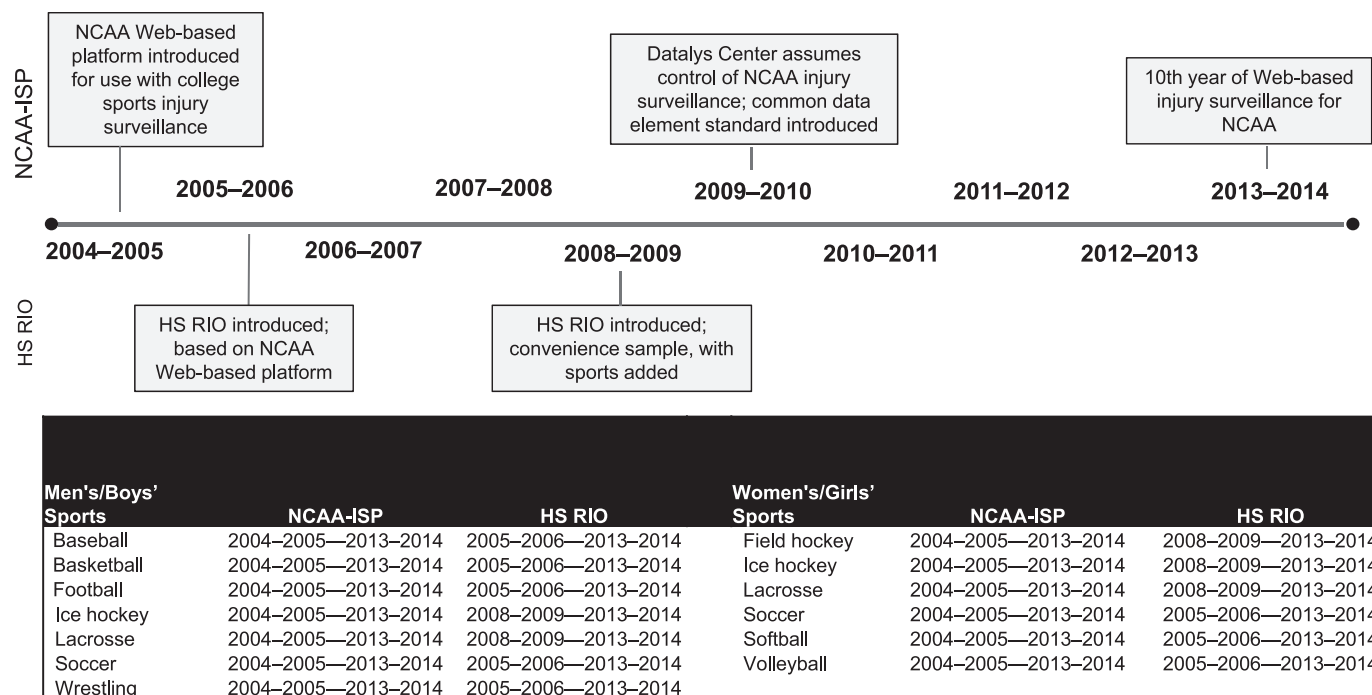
NCAA-ISP

NCAA Web-based platform introduced for use with college sports injury surveillance

Datalys Center assumes control of NCAA injury surveillance; common data element standard introduced

10th year of Web-based injury surveillance for NCAA

2005–2006 2007–2008 2009–2010 2011–2012 2013–2014

2004–2005 2006–2007 2008–2009 2010–2011 2012–2013

HS RIO

HS RIO introduced; based on NCAA Web-based platform

HS RIO introduced; convenience sample, with sports added

| Men's/Boys' Sports | NCAA-ISP | HS RIO |
|---|---|---|
| Baseball | 2004–2005—2013–2014 | 2005–2006—2013–2014 |
| Basketball | 2004–2005—2013–2014 | 2005–2006—2013–2014 |
| Football | 2004–2005—2013–2014 | 2005–2006—2013–2014 |
| Ice hockey | 2004–2005—2013–2014 | 2008–2009—2013–2014 |
| Lacrosse | 2004–2005—2013–2014 | 2008–2009—2013–2014 |
| Soccer | 2004–2005—2013–2014 | 2005–2006—2013–2014 |
| Wrestling | 2004–2005—2013–2014 | 2005–2006—2013–2014 |

| Women's/Girls' Sports | NCAA-ISP | HS RIO |
|---|---|---|
| Field hockey | 2004–2005—2013–2014 | 2008–2009—2013–201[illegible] |
| Ice hockey | 2004–2005—2013–2014 | 2008–2009—2013–201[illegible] |
| Lacrosse | 2004–2005—2013–2014 | 2008–2009—2013–201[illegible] |
| Soccer | 2004–2005—2013–2014 | 2005–2006—2013–201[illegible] |
| Softball | 2004–2005—2013–2014 | 2005–2006—2013–201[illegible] |
| Volleyball | 2004–2005—2013–2014 | 2005–2006—2013–201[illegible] |